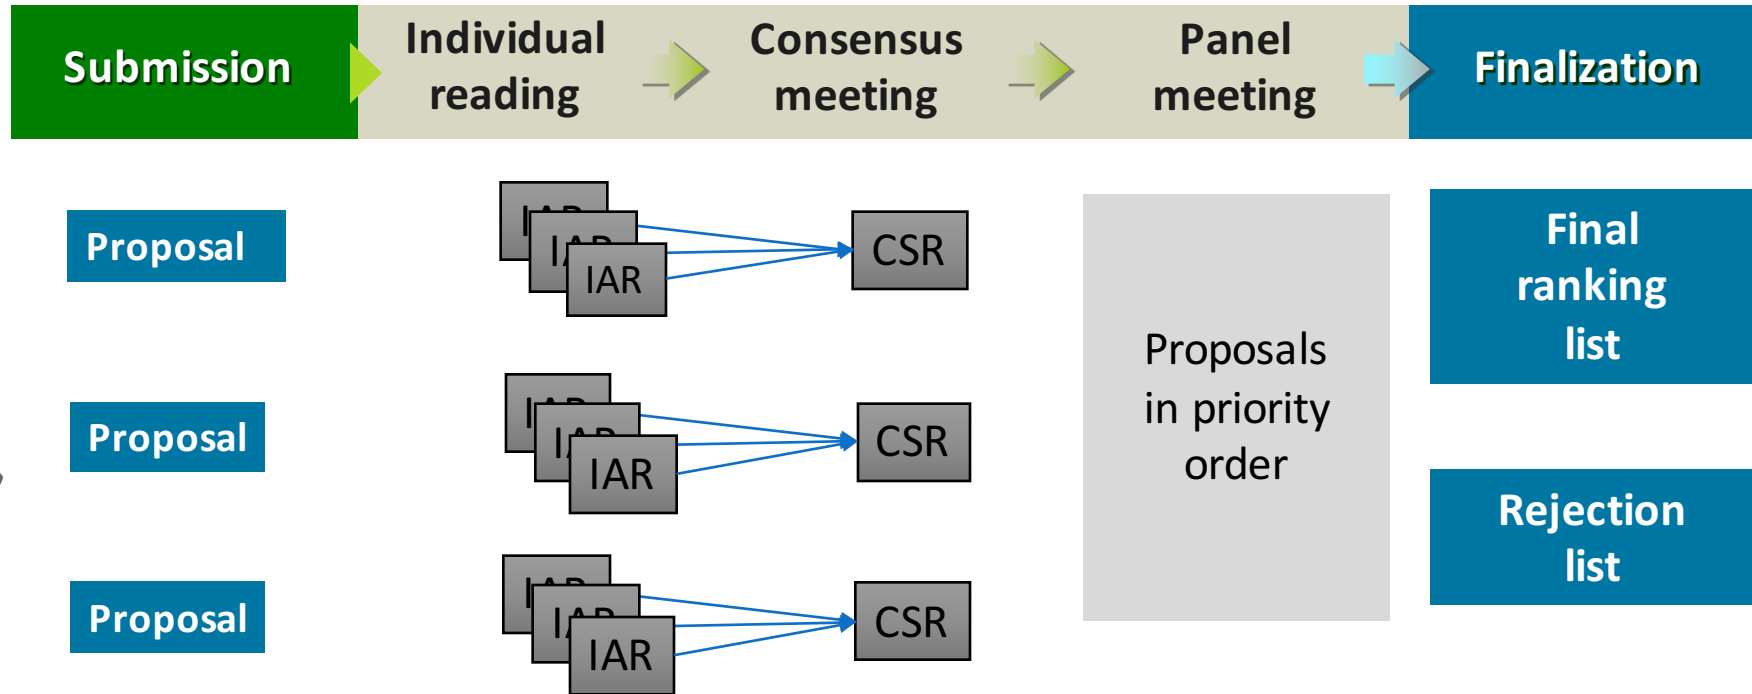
Submission

Individual reading

Consensus meeting

Panel meeting

Finalization

Proposal

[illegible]
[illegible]
IAR

CSR

Proposal

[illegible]
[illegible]
IAR

CSR

Proposal

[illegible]
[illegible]
IAR

CSR

Proposals in priority order

Final ranking list

Rejection list